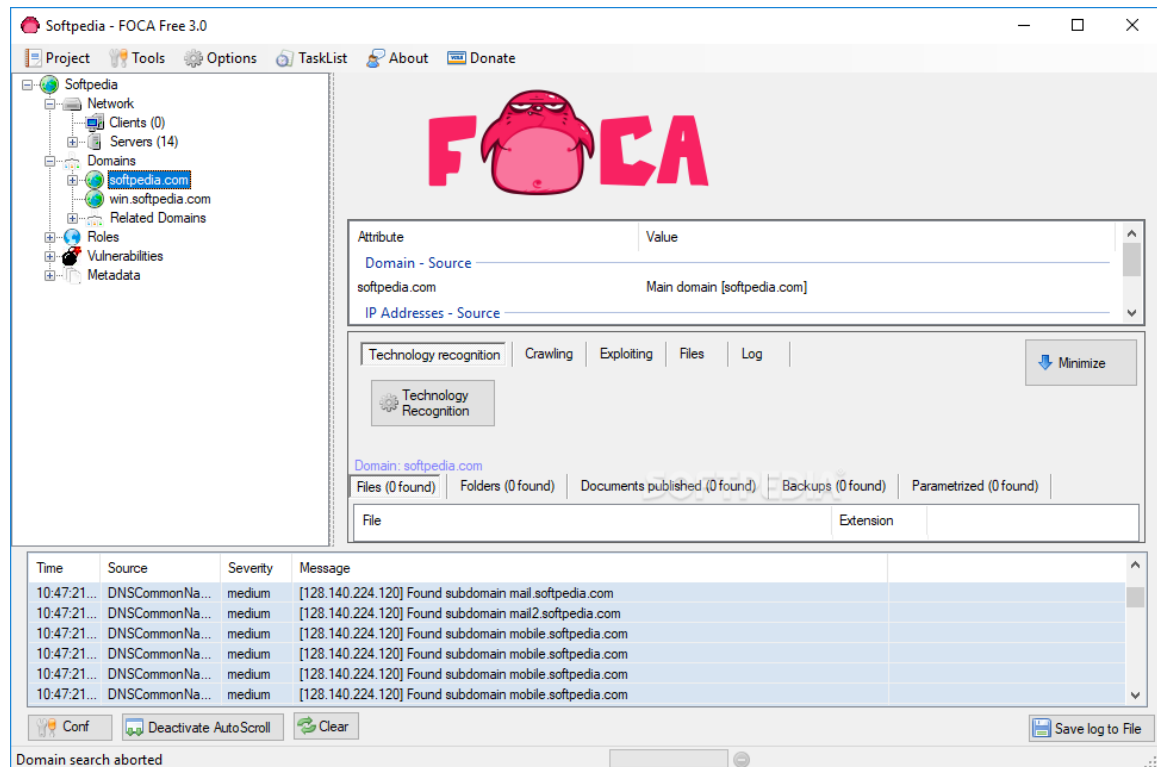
Softpedia - FOCA Free 3.0

Project Tools Options TaskList About Donate

Softpedia
Network
Clients (0)
Servers (14)
Domains
softpedia.com
win.softpedia.com
Related Domains
Roles
Vulnerabilities
Metadata

FOCA

| Attribute | Value |
|---|---|
| Domain - Source | |
| softpedia.com | Main domain [softpedia.com] |
| IP Addresses - Source | |

Technology recognition Crawling Exploiting Files Log

Minimize

Technology Recognition

Domain: softpedia.com

Files (0 found) Folders (0 found) Documents published (0 found) Backups (0 found) Parametrized (0 found)

| File | Extension |
|---|---|

SOFTPEDIA

| Time | Source | Severity | Message |
|---|---|---|---|
| 10:47:21... | DNSCommonNa... | medium | [128.140.224.120] Found subdomain mail.softpedia.com |
| 10:47:21... | DNSCommonNa... | medium | [128.140.224.120] Found subdomain mail2.softpedia.com |
| 10:47:21... | DNSCommonNa... | medium | [128.140.224.120] Found subdomain mobile.softpedia.com |
| 10:47:21... | DNSCommonNa... | medium | [128.140.224.120] Found subdomain mobile.softpedia.com |
| 10:47:21... | DNSCommonNa... | medium | [128.140.224.120] Found subdomain mobile.softpedia.com |
| 10:47:21... | DNSCommonNa... | medium | [128.140.224.120] Found subdomain mobile.softpedia.com |

Conf Deactivate AutoScroll Clear Save log to File

Domain search aborted